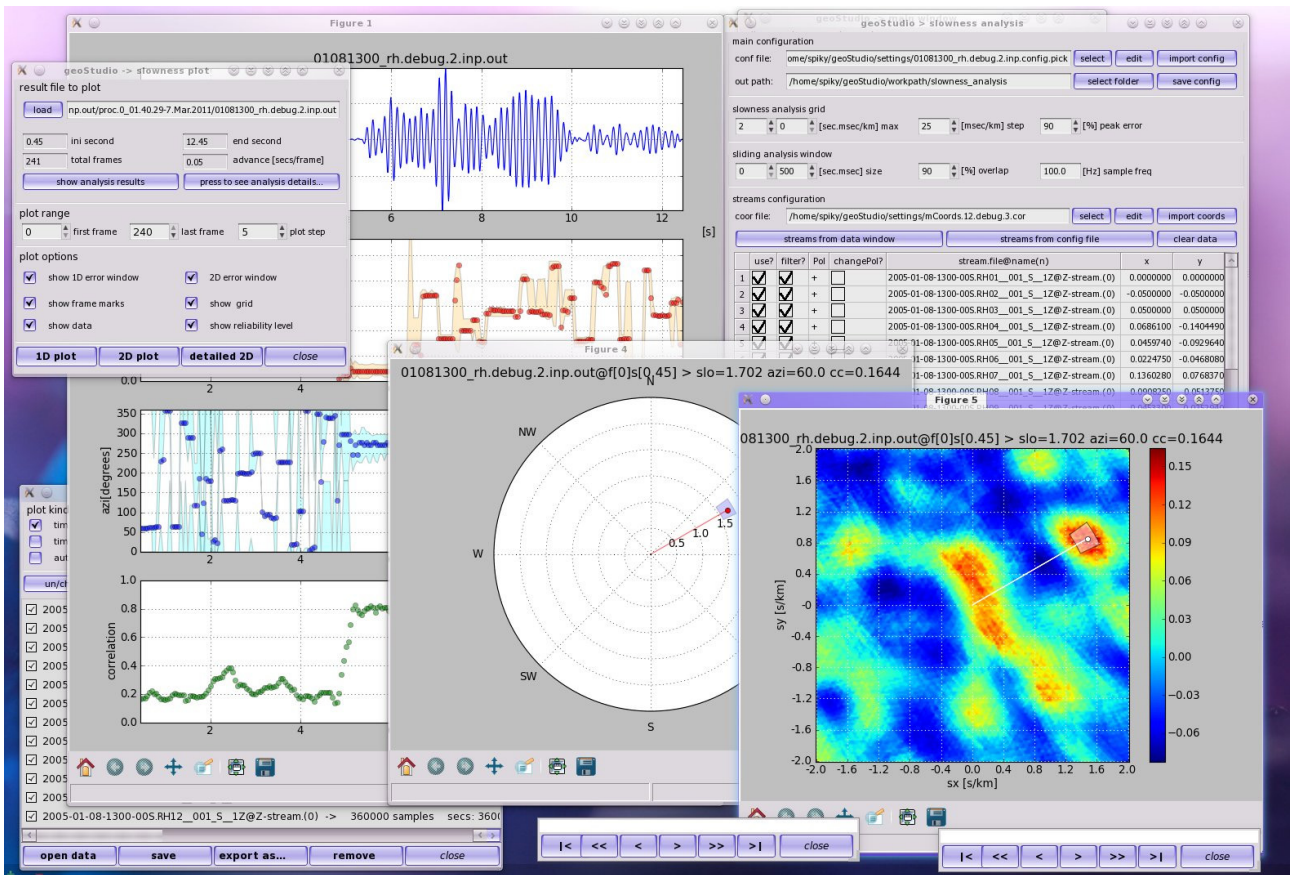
Figure 1

01081300_rh.debug.2.inp.out

geoStudio -> slowness plot

result file to plot

load np.out/proc.0_01.40.29-7.Mar.2011/01081300_rh.debug.2.inp.out

0.45 ini second
12.45 end second
241 total frames
0.05 advance [secs/frame]

show analysis results
press to see analysis details...

plot range

0 first frame 240 last frame 5 plot step

plot options

show 1D error window
2D error window
show frame marks
show grid
show data
show reliability level

1D plot
2D plot
detailed 2D
close

6 8 10 12 [s]

2 4

350
300
250
200
150
100
50
0
azi[degrees]
2 4

1.0
0.8
0.6
0.4
0.2
0.0
correlation
2 4

plot kind
tim
tim
aut
un/ch

2005
2005
2005
2005
2005
2005
2005
2005
2005
2005
2005
2005-01-08-1300-00S.RH12__001_S__1Z@Z-stream.(0) -> 360000 samples secs: 360

open data
save
export as...
remove
close

geoStudio -> slowness analysis

main configuration

conf file: ome/spiky/geoStudio/settings/01081300_rh.debug.2.inp.config.pick
select
edit
import config

out path: /home/spiky/geoStudio/workpath/slowness_analysis
select folder
save config

slowness analysis grid

2 0 [sec.msec/km] max 25 [msec/km] step 90 [%] peak error

sliding analysis window

0 500 [sec.msec] size 90 [%] overlap 100.0 [Hz] sample freq

streams configuration

coor file: /home/spiky/geoStudio/settings/mCoords.12.debug.3.cor
select
edit
import coords

streams from data window
streams from config file
clear data

| | use? | filter? | Pol | changePol? | stream.file@name(n) | x | y |
|---|---|---|---|---|---|---|---|
| 1 | ☑ | ☑ | + | ☐ | 2005-01-08-1300-00S.RH01__001_S__1Z@Z-stream.(0) | 0.0000000 | 0.000000 |
| 2 | ☑ | ☑ | + | ☐ | 2005-01-08-1300-00S.RH02__001_S__1Z@Z-stream.(0) | -0.0500000 | -0.050000 |
| 3 | ☑ | ☑ | + | ☐ | 2005-01-08-1300-00S.RH03__001_S__1Z@Z-stream.(0) | 0.0500000 | 0.050000 |
| 4 | ☑ | ☑ | + | ☐ | 2005-01-08-1300-00S.RH04__001_S__1Z@Z-stream.(0) | 0.0686100 | -0.140449 |
| 5 | | | | | 2005-01-08-1300-00S.RH05__001_S__1Z@Z-stream.(0) | 0.0459740 | -0.092964 |
| | | | | | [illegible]01-08-1300-00S.RH06__001_S__1Z@Z-stream.(0) | 0.0224750 | -0.046808 |
| | | | | | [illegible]01-08-1300-00S.RH07__001_S__1Z@Z-stream.(0) | 0.1360280 | 0.076837 |

Figure 4

01081300_rh.debug.2.inp.out@f[0]s[0.45] > slo=1.702 azi=60.0 cc=0.1644

N
NW
W
SW
S
0.5
1.0
1.5

|< << < > >> >| close

Figure 5

081300_rh.debug.2.inp.out@f[0]s[0.45] > slo=1.702 azi=60.0 cc=0.1644

2.0
1.6
1.2
0.8
0.4
-0
-0.4
-0.8
-1.2
-1.6
-2.0
sy [s/km]
-2.0 -1.6 -1.2 -0.8 -0.4 0.0 0.4 0.8 1.2 1.6 2.0
sx [s/km]

0.15
0.12
0.09
0.06
0.03
0.00
-0.03
-0.06

|< << < > >> >| close